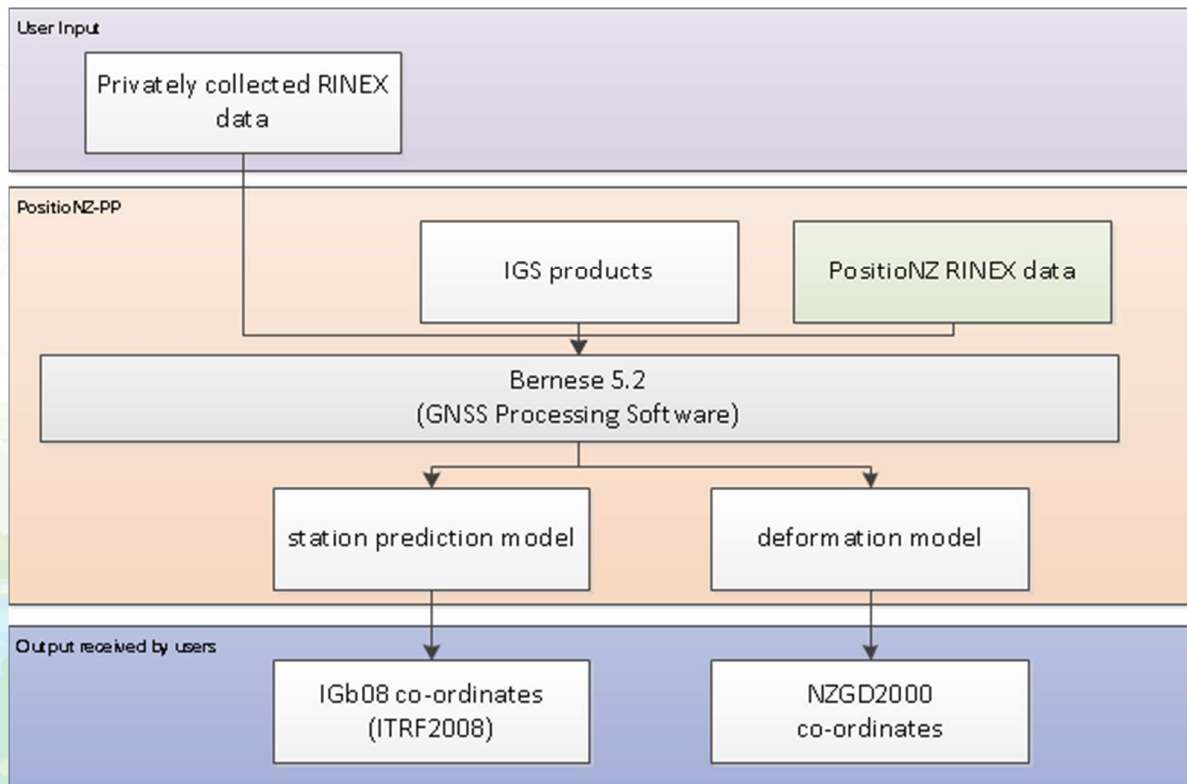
User Input

Privately collected RINEX data

PositioNZ-PP

IGS products

PositioNZ RINEX data

Bernese 5.2
(GNSS Processing Software)

station prediction model

deformation model

Output received by users

IGb08 co-ordinates
(ITRF2008)

NZGD2000
co-ordinates